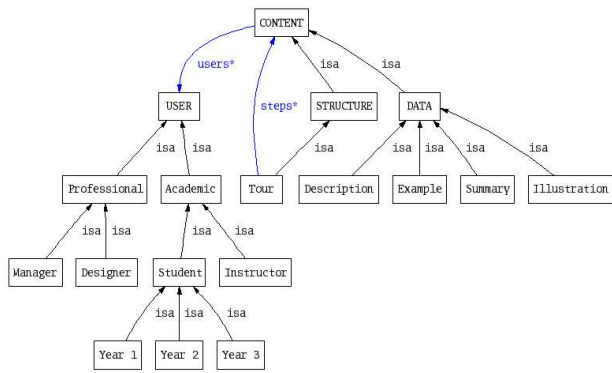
CONTENT

users*

isa

isa

USER

steps*

STRUCTURE

DATA

isa

isa

isa

isa

isa

isa

isa

Professional

Academic

Tour

Description

Example

Summary

Illustration

isa

isa

isa

isa

Manager

Designer

Student

Instructor

isa

isa

isa

Year 1

Year 2

Year 3